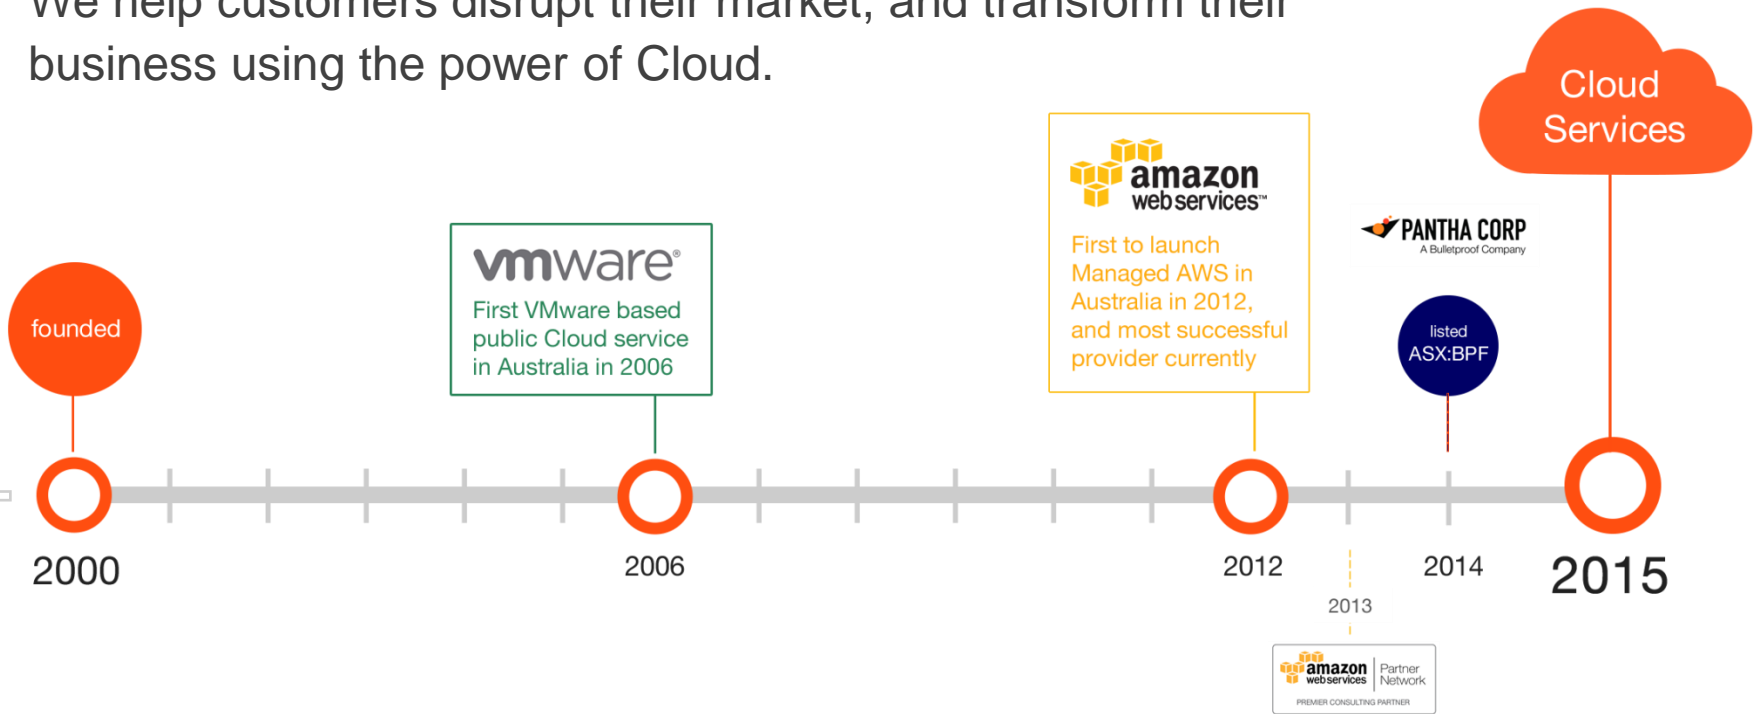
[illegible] business using the power of Cloud.

Cloud Services

amazon web services™

First to launch Managed AWS in Australia in 2012, and most successful provider currently

PANTHA CORP
A Bulletproof Company

vmware®

First VMware based public Cloud service in Australia in 2006

founded

listed ASX:BPF

2000

2006

2012

2013

2014

2015

amazon web services | Partner Network
PREMIER CONSULTING PARTNER